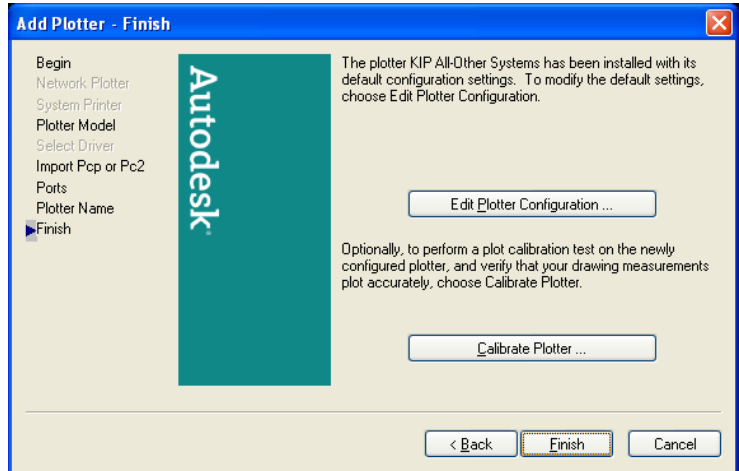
Add Plotter - Finish

Begin
Network Plotter
System Printer
Plotter Model
Select Driver
Import Pcp or Pc2
Ports
Plotter Name
Finish

Autodesk

The plotter KIP All-Other Systems has been installed with its default configuration settings. To modify the default settings, choose Edit Plotter Configuration.

Edit Plotter Configuration ...

Optionally, to perform a plot calibration test on the newly configured plotter, and verify that your drawing measurements plot accurately, choose Calibrate Plotter.

Calibrate Plotter ...

< Back
Finish
Cancel